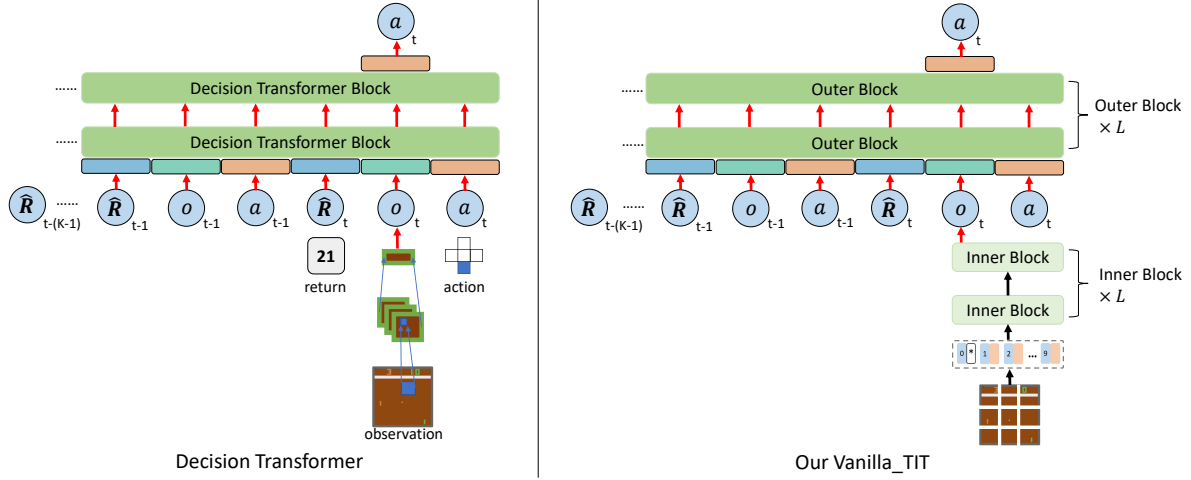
$a$ t

...... Decision Transformer Block

...... Decision Transformer Block

$\hat{R}$ t-(K-1) ...... $\hat{R}$ t-1 $o$ t-1 $a$ t-1 $\hat{R}$ t $o$ t $a$ t

21

return

action

observation

Decision Transformer

$a$ t

...... Outer Block

...... Outer Block

Outer Block $\times L$

$\hat{R}$ t-(K-1) ...... $\hat{R}$ t-1 $o$ t-1 $a$ t-1 $\hat{R}$ t $o$ t $a$ t

Inner Block

Inner Block

Inner Block $\times L$

0 * 1 2 ... 9

Our Vanilla_TIT